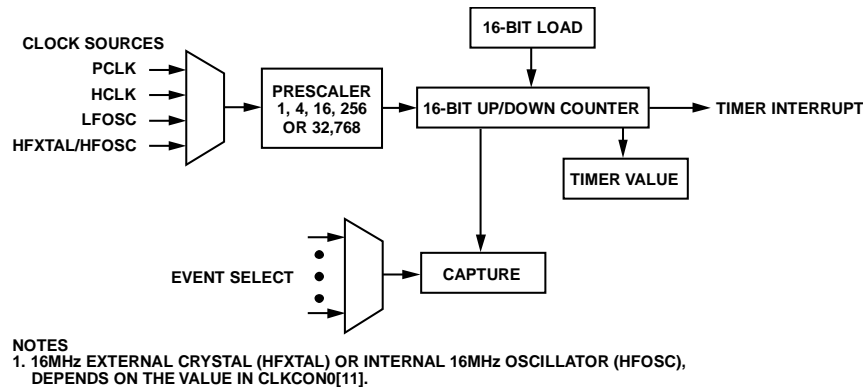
16-BIT LOAD

CLOCK SOURCES
PCLK
HCLK
LFOSC
HFXTAL/HFOSC

PRESCALER
1, 4, 16, 256
OR 32,768

16-BIT UP/DOWN COUNTER

TIMER INTERRUPT

TIMER VALUE

EVENT SELECT

CAPTURE

NOTES
1. 16MHz EXTERNAL CRYSTAL (HFXTAL) OR INTERNAL 16MHz OSCILLATOR (HFOSC), DEPENDS ON THE VALUE IN CLKCON0[11].